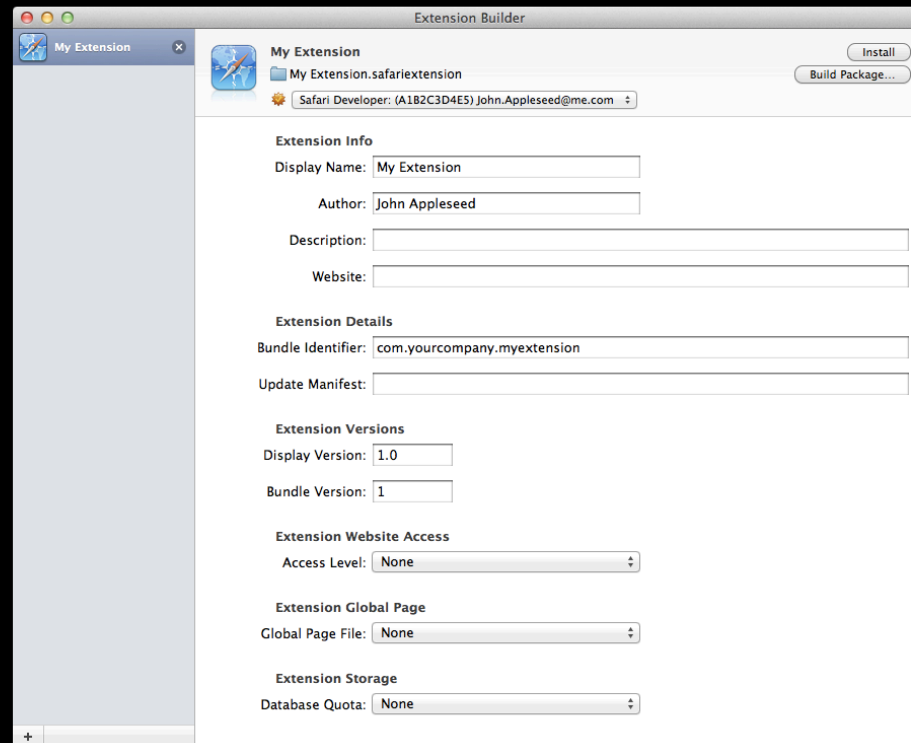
Extension Builder

My Extension

My Extension
My Extension.safariextension
Safari Developer: (A1B2C3D4E5) John.Appleseed@me.com

Install
Build Package...

Extension Info
Display Name: My Extension
Author: John Appleseed
Description:
Website:

Extension Details
Bundle Identifier: com.yourcompany.myextension
Update Manifest:

Extension Versions
Display Version: 1.0
Bundle Version: 1

Extension Website Access
Access Level: None

Extension Global Page
Global Page File: None

Extension Storage
Database Quota: None

+